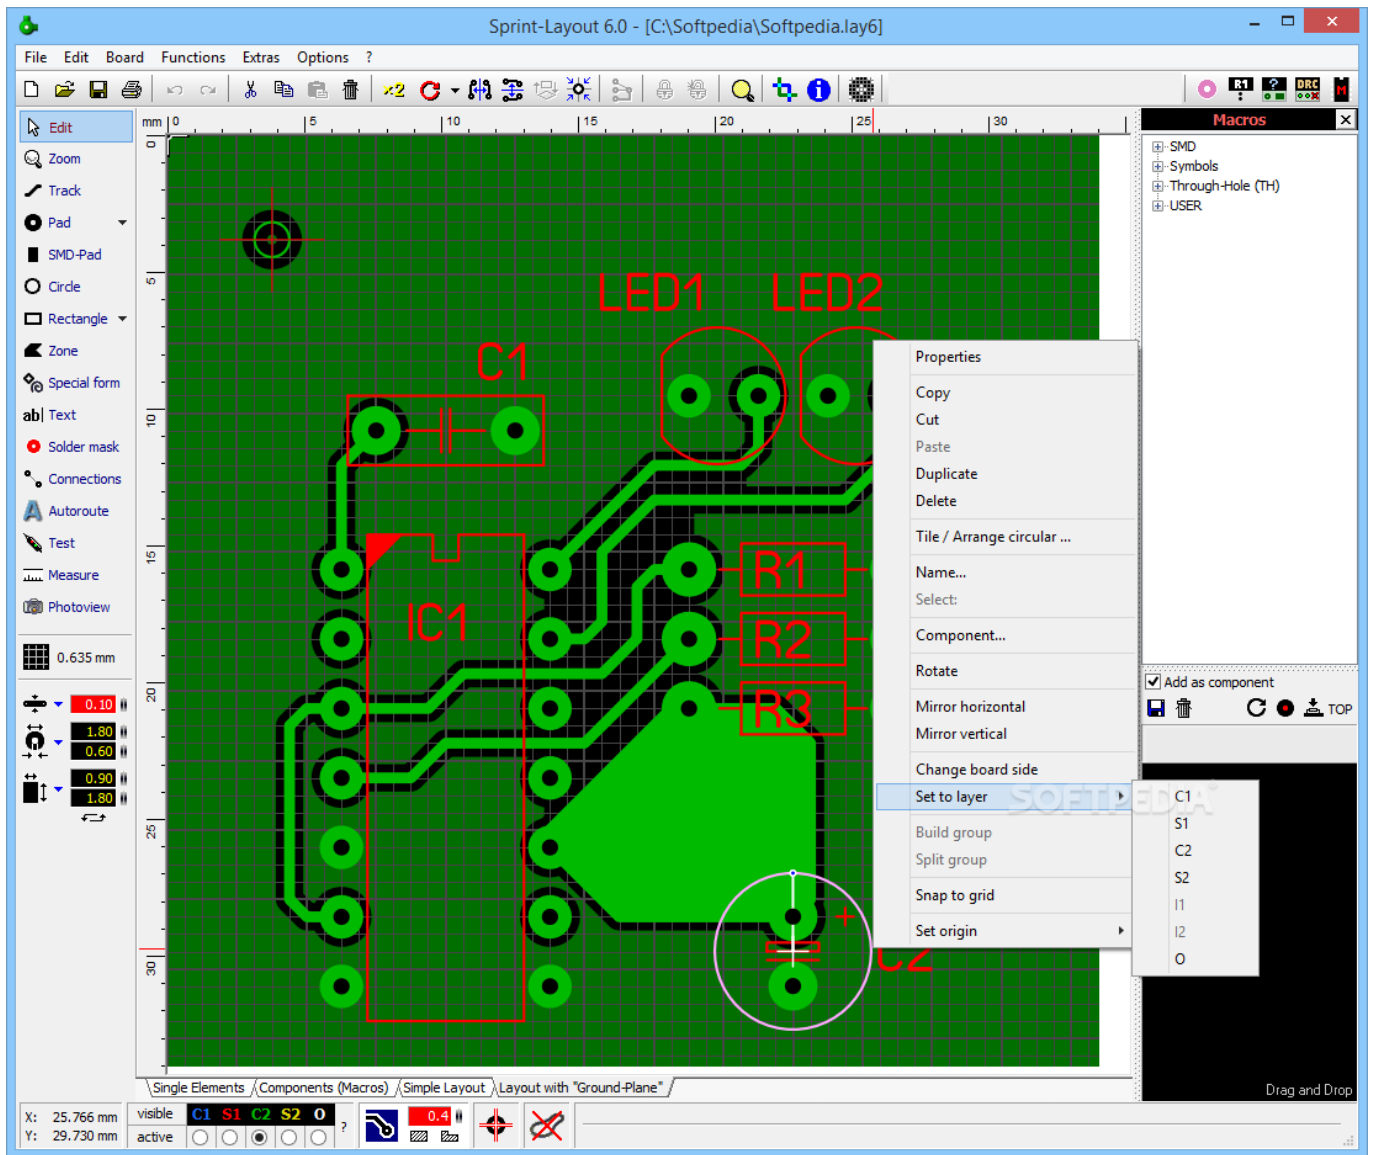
Sprint-Layout 6.0 - [C:\Softpedia\Softpedia.lay6]

File Edit Board Functions Extras Options ?

Edit
Zoom
Track
Pad
SMD-Pad
Circle
Rectangle
Zone
Special form
Text
Solder mask
Connections
Autoroute
Test
Measure
Photoview

0.635 mm

0.10
1.80
0.60
0.90
1.80

mm 0 5 10 15 20 25 30

0 5 10 15 20 25 30

LED1 LED2
C1
IC1
R1
R2
R3
C2

Properties
Copy
Cut
Paste
Duplicate
Delete
Tile / Arrange circular ...
Name...
Select:
Component...
Rotate
Mirror horizontal
Mirror vertical
Change board side
Set to layer
Build group
Split group
Snap to grid
Set origin

C1
S1
C2
S2
I1
I2
O

SOFTPEDIA

Macros
SMD
Symbols
Through-Hole (TH)
USER

Add as component
TOP

Drag and Drop

Single Elements Components (Macros) Simple Layout Layout with "Ground-Plane"

X: 25.766 mm
Y: 29.730 mm
visible
active
C1 S1 C2 S2 O
?
0.4